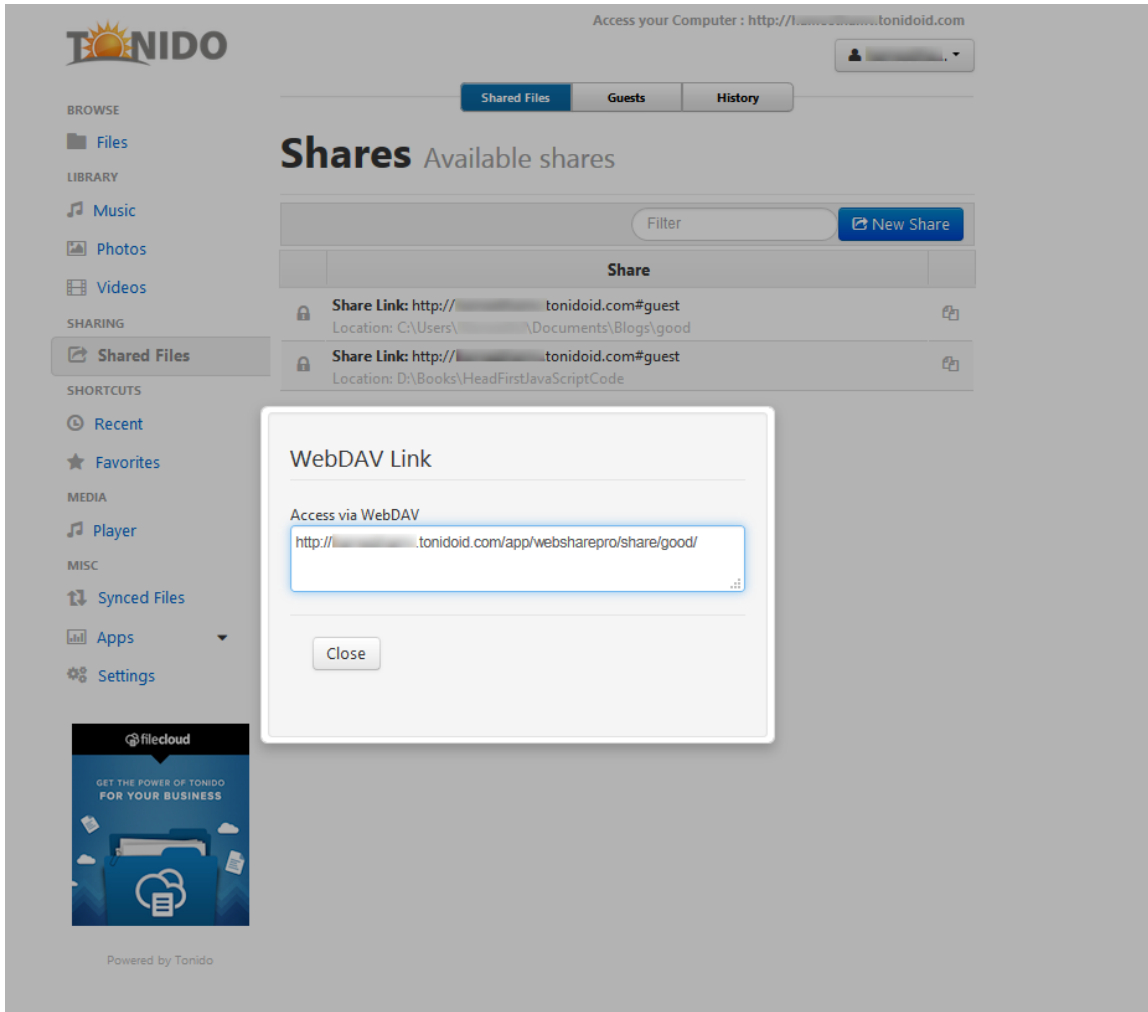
TONIDO

Access your Computer : http://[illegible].tonidoid.com

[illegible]

Shared Files | Guests | History

BROWSE
Files
LIBRARY
Music
Photos
Videos
SHARING
Shared Files
SHORTCUTS
Recent
Favorites
MEDIA
Player
MISC
Synced Files
Apps
Settings

filecloud
GET THE POWER OF TONIDO FOR YOUR BUSINESS

Powered by Tonido

Shares Available shares

Filter
New Share

| | Share | |
|---|---|---|
| | Share Link: http://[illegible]tonidoid.com#guest Location: C:\Users\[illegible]\Documents\Blogs\good | |
| | Share Link: http://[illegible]tonidoid.com#guest Location: D:\Books\HeadFirstJavaScriptCode | |

WebDAV Link

Access via WebDAV
http://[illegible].tonidoid.com/app/websharepro/share/good/

Close